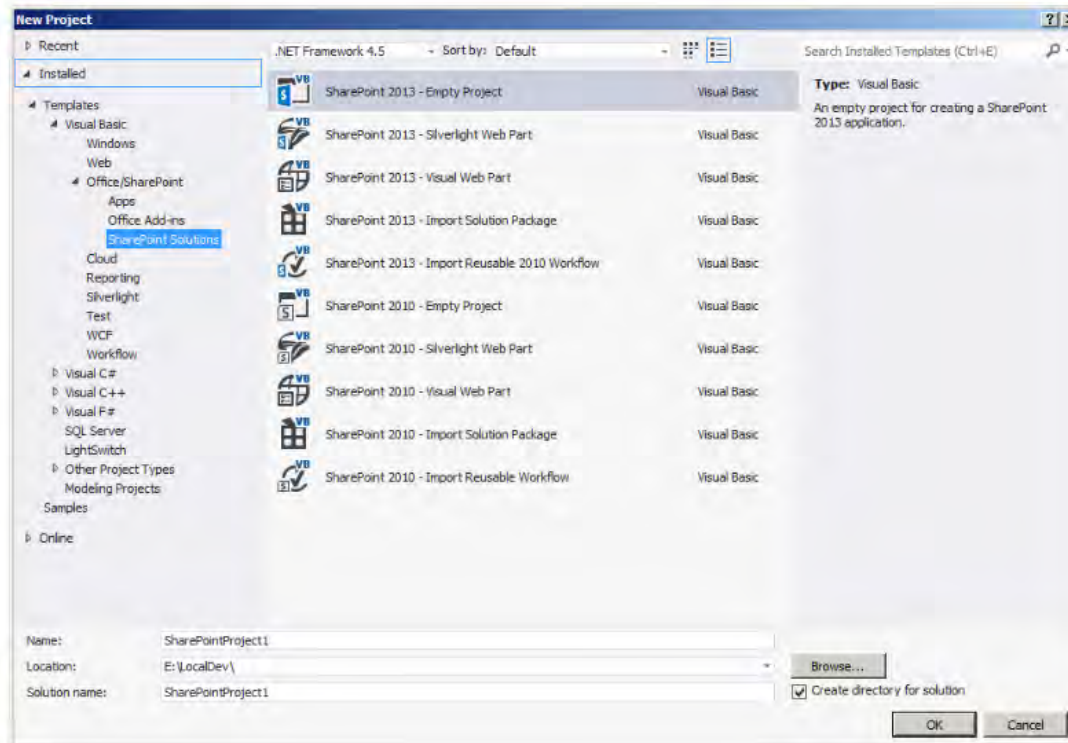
New Project

?

▷ Recent

◢ Installed

◢ Templates
◢ Visual Basic
Windows
Web
◢ Office/SharePoint
Apps
Office Add-ins
SharePoint Solutions
Cloud
Reporting
Silverlight
Test
WCF
Workflow
▷ Visual C#
▷ Visual C++
▷ Visual F#
SQL Server
LightSwitch
▷ Other Project Types
Modeling Projects
Samples

▷ Online

.NET Framework 4.5 Sort by: Default

| | |
|---|---|
| SharePoint 2013 - Empty Project | Visual Basic |
| SharePoint 2013 - Silverlight Web Part | Visual Basic |
| SharePoint 2013 - Visual Web Part | Visual Basic |
| SharePoint 2013 - Import Solution Package | Visual Basic |
| SharePoint 2013 - Import Reusable 2010 Workflow | Visual Basic |
| SharePoint 2010 - Empty Project | Visual Basic |
| SharePoint 2010 - Silverlight Web Part | Visual Basic |
| SharePoint 2010 - Visual Web Part | Visual Basic |
| SharePoint 2010 - Import Solution Package | Visual Basic |
| SharePoint 2010 - Import Reusable Workflow | Visual Basic |

Search Installed Templates (Ctrl+E)

Type: Visual Basic
An empty project for creating a SharePoint 2013 application.

Name: SharePointProject1
Location: E:\LocalDev\
Solution name: SharePointProject1

Browse...
Create directory for solution

OK Cancel